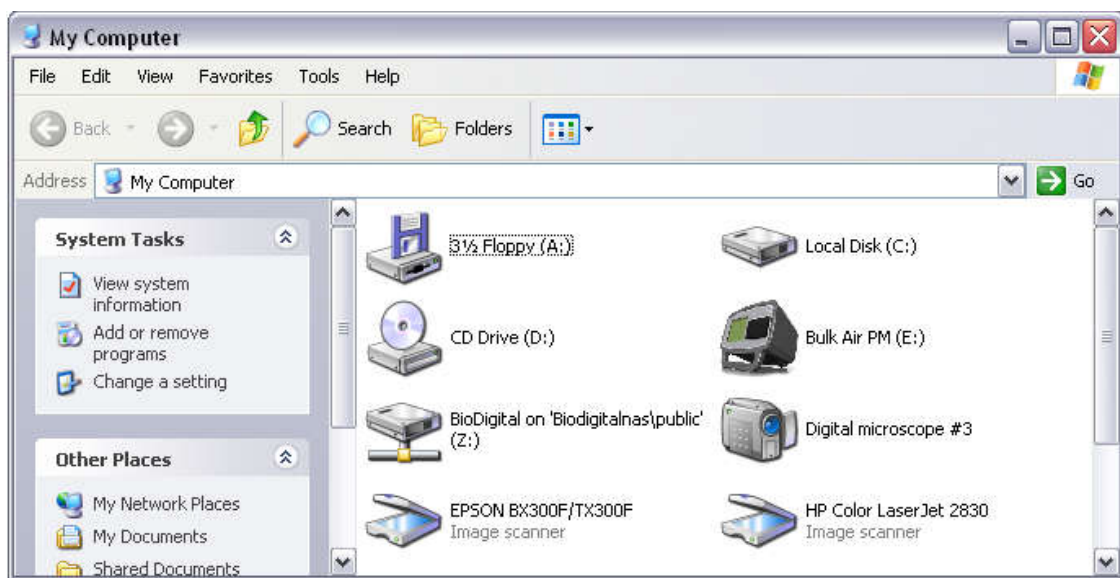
My Computer

File Edit View Favorites Tools Help

Back Search Folders

Address My Computer Go

System Tasks

View system information

Add or remove programs

Change a setting

Other Places

My Network Places

My Documents

Shared Documents

3½ Floppy (A:)

Local Disk (C:)

CD Drive (D:)

Bulk Air PM (E:)

BioDigital on 'Biodigitalnas\public' (Z:)

Digital microscope #3

EPSON BX300F/TX300F
Image scanner

HP Color LaserJet 2830
Image scanner